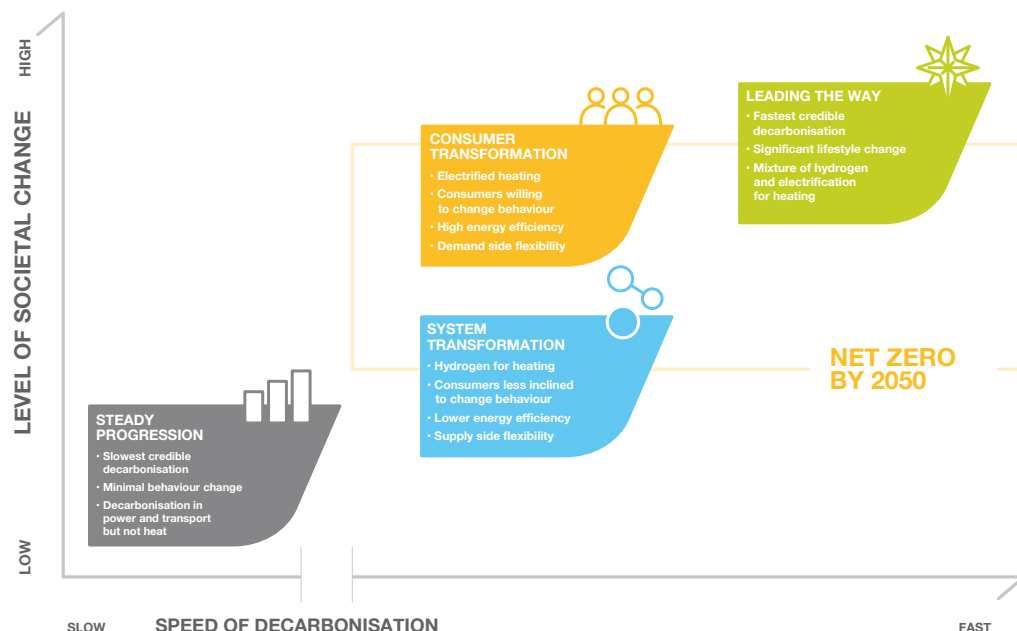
HIGH

LEVEL OF SOCIETAL CHANGE

LOW

CONSUMER TRANSFORMATION
• Electrified heating
• Consumers willing to change behaviour
• High energy efficiency
• Demand side flexibility

LEADING THE WAY
• Fastest credible decarbonisation
• Significant lifestyle change
• Mixture of hydrogen and electrification for heating

SYSTEM TRANSFORMATION
• Hydrogen for heating
• Consumers less inclined to change behaviour
• Lower energy efficiency
• Supply side flexibility

NET ZERO BY 2050

STEADY PROGRESSION
• Slowest credible decarbonisation
• Minimal behaviour change
• Decarbonisation in power and transport but not heat

SLOW

SPEED OF DECARBONISATION

FAST